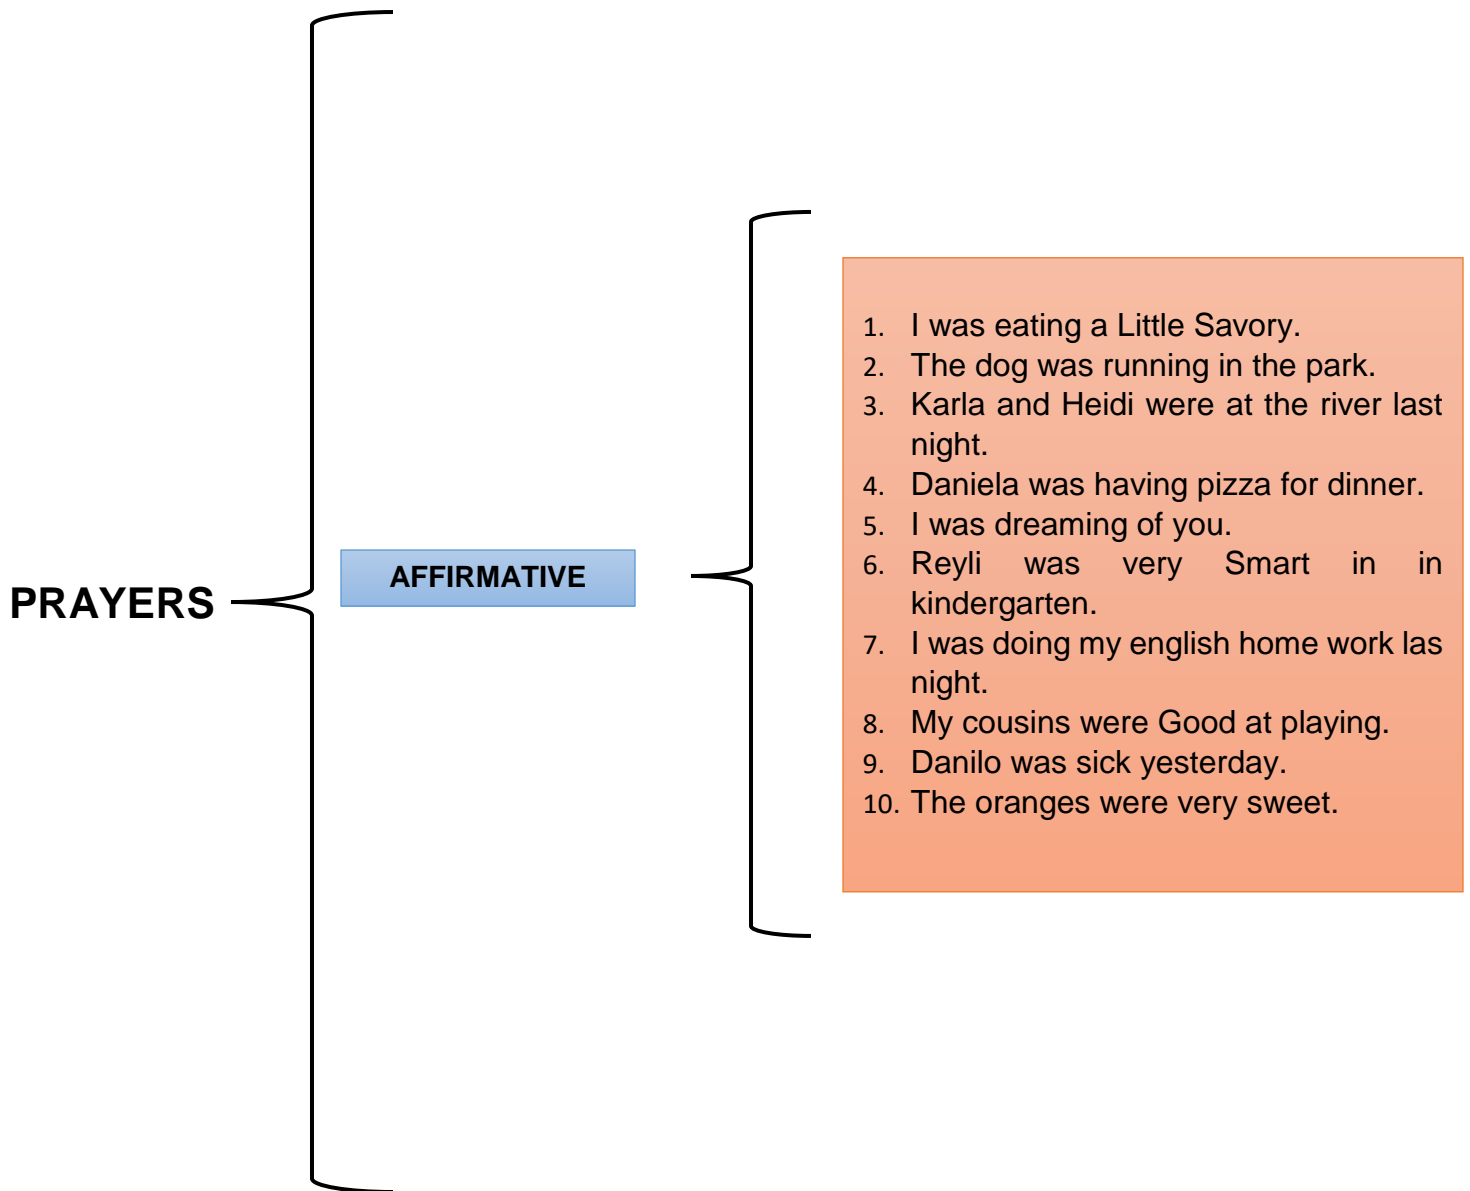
PRAYERS

AFFIRMATIVE

1. I was eating a Little Savory.
2. The dog was running in the park.
3. Karla and Heidi were at the river last night.
4. Daniela was having pizza for dinner.
5. I was dreaming of you.
6. Reyli was very Smart in in kindergarten.
7. I was doing my english home work las night.
8. My cousins were Good at playing.
9. Danilo was sick yesterday.
10. The oranges were very sweet.